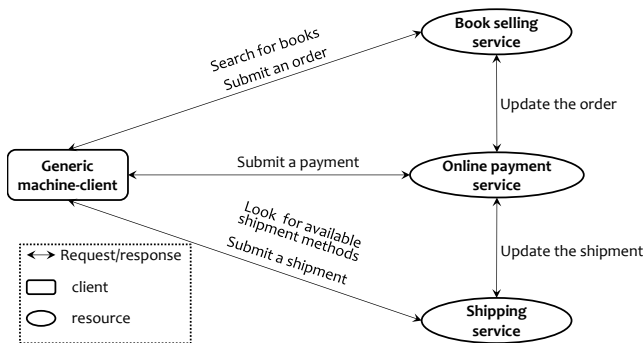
Book selling service

Search for books
Submit an order

Update the order

Generic machine-client

Submit a payment

Online payment service

Look for available shipment methods
Submit a shipment

Update the shipment

Request/response
client
resource

Shipping service